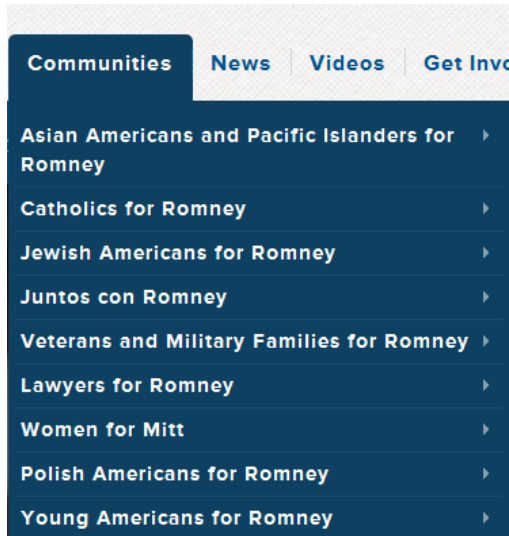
Communities | News | Videos | Get Invo

Asian Americans and Pacific Islanders for Romney

Catholics for Romney

Jewish Americans for Romney

Juntos con Romney

Veterans and Military Families for Romney

Lawyers for Romney

Women for Mitt

Polish Americans for Romney

Young Americans for Romney